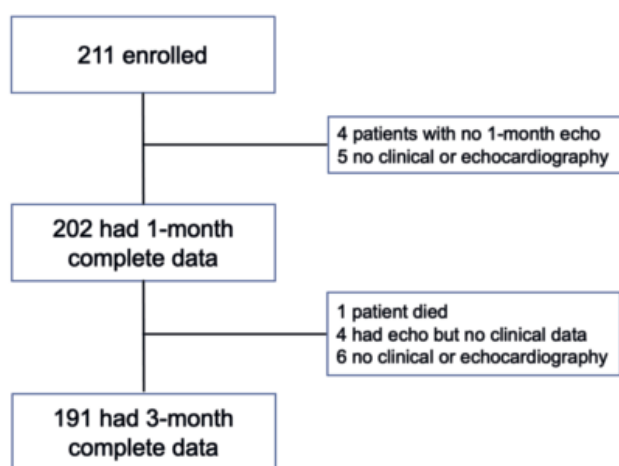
211 enrolled

4 patients with no 1-month echo
5 no clinical or echocardiography

202 had 1-month complete data

1 patient died
4 had echo but no clinical data
6 no clinical or echocardiography

191 had 3-month complete data